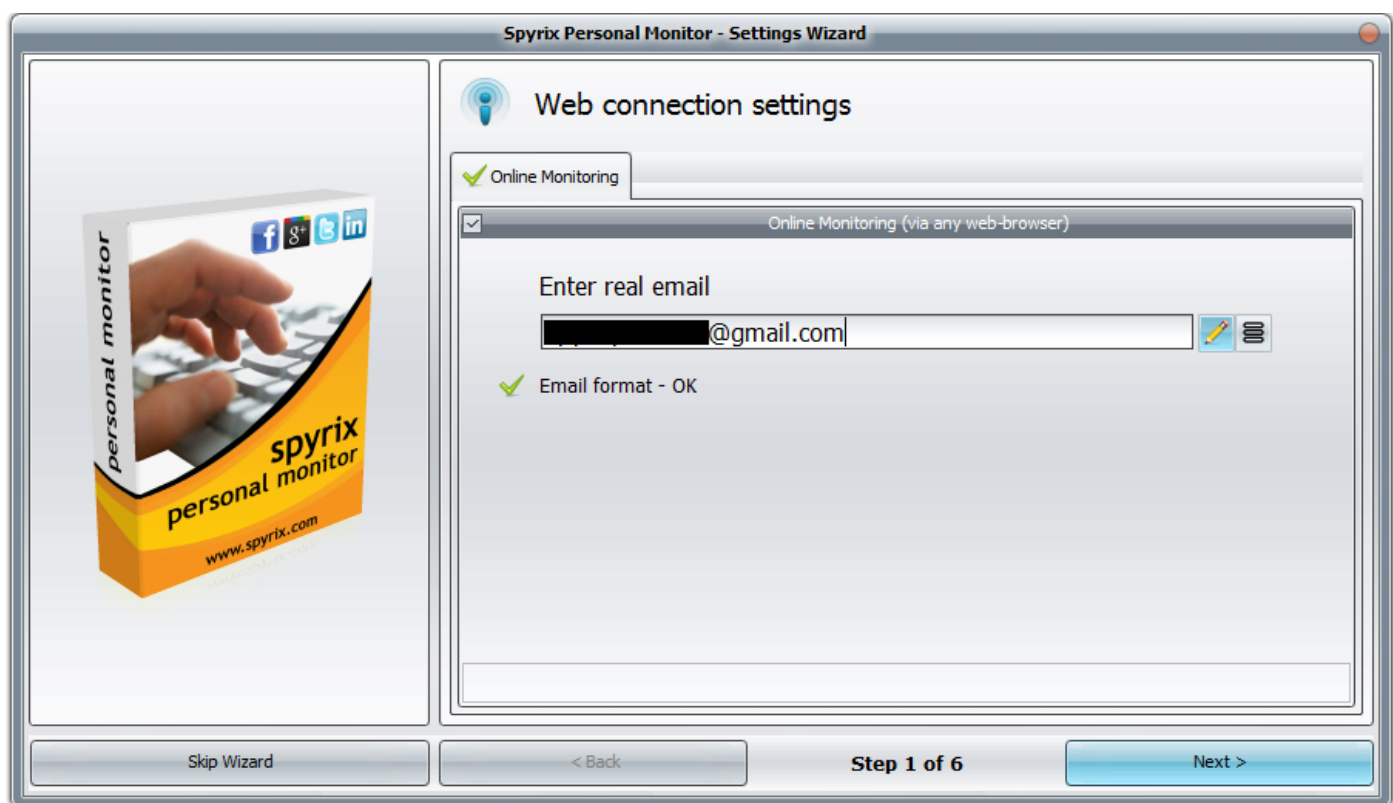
Spyrix Personal Monitor - Settings Wizard

personal monitor

f g+ t in

spyrix
personal monitor
www.spyrix.com

Web connection settings

Online Monitoring

Online Monitoring (via any web-browser)

Enter real email

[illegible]@gmail.com

Email format - OK

Skip Wizard

< Back

Step 1 of 6

Next >